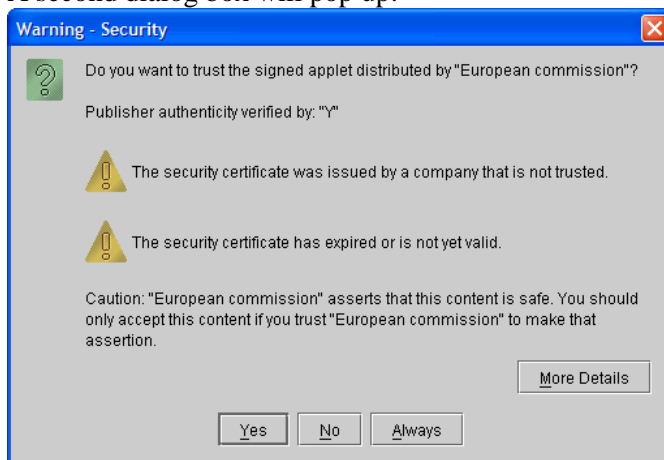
A second dialog box will pop up:

Warning - Security

Do you want to trust the signed applet distributed by "European commission"?

Publisher authenticity verified by: "Y"

The security certificate was issued by a company that is not trusted.

The security certificate has expired or is not yet valid.

Caution: "European commission" asserts that this content is safe. You should only accept this content if you trust "European commission" to make that assertion.

More Details

Yes No Always